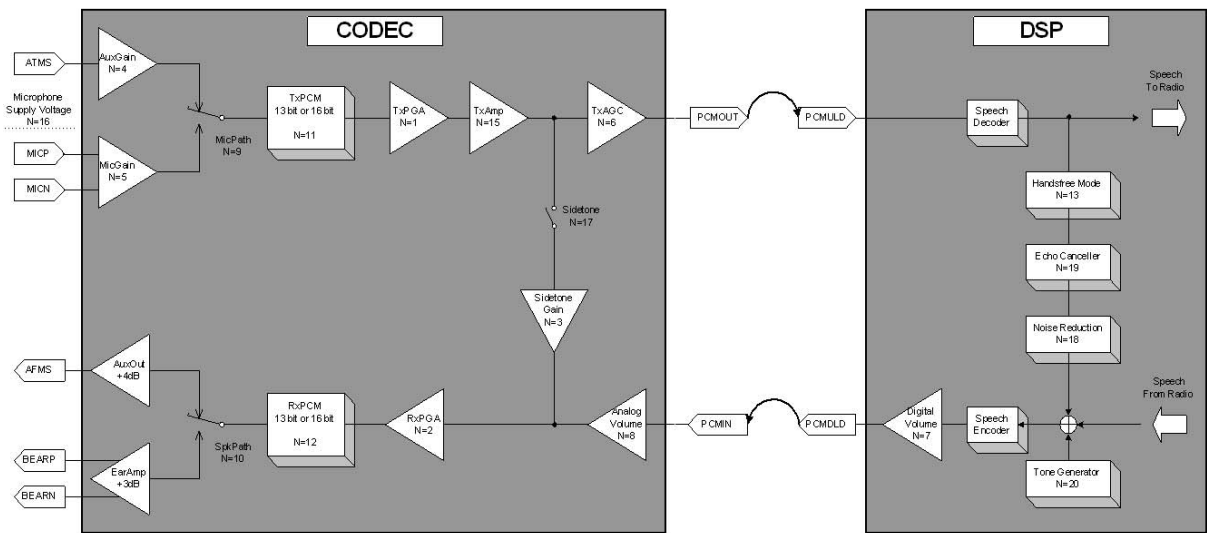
CODEC

DSP

ATMS

AuxGain
N=4

Microphone
Supply Voltage
N=16

MICP

MicGain
N=5

MICN

MicPath
N=9

TxPCM
13 bit or 16 bit
N=11

TxPGA
N=1

TxAmp
N=15

TxAGC
N=6

PCMOUT

PCMULD

Speech
Decoder

Speech
To Radio

Sidetone
N=17

Handsfree Mode
N=13

Echo Canceller
N=19

Sidetone
Gain
N=3

Noise Reduction
N=18

AFMS

AuxOut
+4dB

SpkPath
N=10

RxPCM
13 bit or 16 bit
N=12

RxPGA
N=2

Analog
Volume
N=8

PCMIN

PCMDLD

Digital
Volume
N=7

Speech
Encoder

Speech
From Radio

BEARP

EarAmp
+3dB

BEARN

Tone Generator
N=20